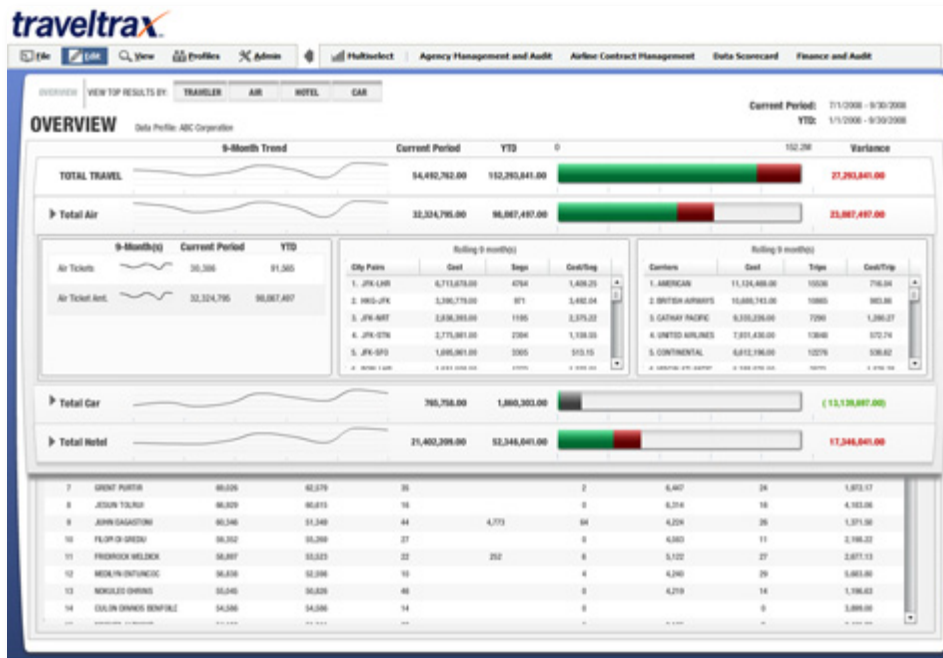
traveltrax

File | Edit | View | Profiles | Admin | Multiselect | Agency Management and Audit | Airline Contract Management | Data Scorecard | Finance and Audit

OVERVIEW | VIEW TOP RESULTS BY: TRAVELER | AIR | HOTEL | CAR

Current Period: 7/1/2008 - 9/30/2008
YTD: 1/1/2008 - 9/30/2008

OVERVIEW Data Profile: ABC Corporation

| | 9-Month Trend | Current Period | YTD | 0 152.2M | Variance |
|---|---|---|---|---|---|
| TOTAL TRAVEL | | 54,492,762.00 | 152,293,841.00 | | 27,293,841.00 |
| Total Air | | 32,324,795.00 | 98,087,497.00 | | 23,087,497.00 |

| | 9-Month(s) | Current Period | YTD |
|---|---|---|---|
| Air Tickets | | 30,386 | 91,565 |
| Air Ticket Amt. | | 32,324,795 | 98,087,497 |

Rolling 9 month(s)

| City Pairs | Cost | Segs | Cost/Seg |
|---|---|---|---|
| 1. JFK-LHR | 6,713,678.00 | 4764 | 1,409.25 |
| 2. HKG-JFK | 3,390,779.00 | 971 | 3,492.04 |
| 3. JFK-NRT | 2,838,393.00 | 1195 | 2,375.22 |
| 4. JFK-STN | 2,775,981.00 | 2304 | 1,159.05 |
| 5. JFK-SFO | 1,695,961.00 | 3305 | 513.15 |

Rolling 9 month(s)

| Carriers | Cost | Trips | Cost/Trip |
|---|---|---|---|
| 1. AMERICAN | 11,124,488.00 | 15536 | 716.04 |
| 2. BRITISH AIRWAYS | 10,689,743.00 | 10865 | 983.86 |
| 3. CATHAY PACIFIC | 9,335,226.00 | 7290 | 1,280.27 |
| 4. UNITED AIRLINES | 7,931,430.00 | 13840 | 572.74 |
| 5. CONTINENTAL | 6,612,196.00 | 12276 | 538.62 |

| Total Car | | 765,758.00 | 1,860,303.00 | | ( 13,139,697.00) |
|---|---|---|---|---|---|
| Total Hotel | | 21,402,209.00 | 52,346,041.00 | | 17,346,041.00 |

| 7 | GRENT PURTIR | 66,026 | 62,079 | 35 | | 2 | 6,447 | 24 | 1,972.17 |
|---|---|---|---|---|---|---|---|---|---|
| 8 | JESUN TOLRUI | 66,929 | 60,015 | 16 | | 0 | 6,314 | 18 | 4,183.06 |
| 9 | JUHN DAGASTONI | 60,346 | 51,348 | 44 | 4,773 | 64 | 4,224 | 26 | 1,371.50 |
| 10 | FILOPI DI GREDIU | 56,352 | 55,269 | 27 | | 0 | 6,083 | 11 | 2,196.22 |
| 11 | FRIDRICK WELDICK | 56,697 | 53,523 | 22 | 252 | 8 | 5,122 | 27 | 2,677.13 |
| 12 | MEDLYN ONTUNCOC | 56,636 | 52,096 | 15 | | 4 | 4,240 | 29 | 5,663.80 |
| 13 | NOKULEO OHRINS | 55,045 | 50,826 | 48 | | 4 | 4,219 | 14 | 1,196.63 |
| 14 | CULON DINNOS BENFOLE | 54,586 | 54,086 | 14 | | 0 | | 0 | 3,899.00 |